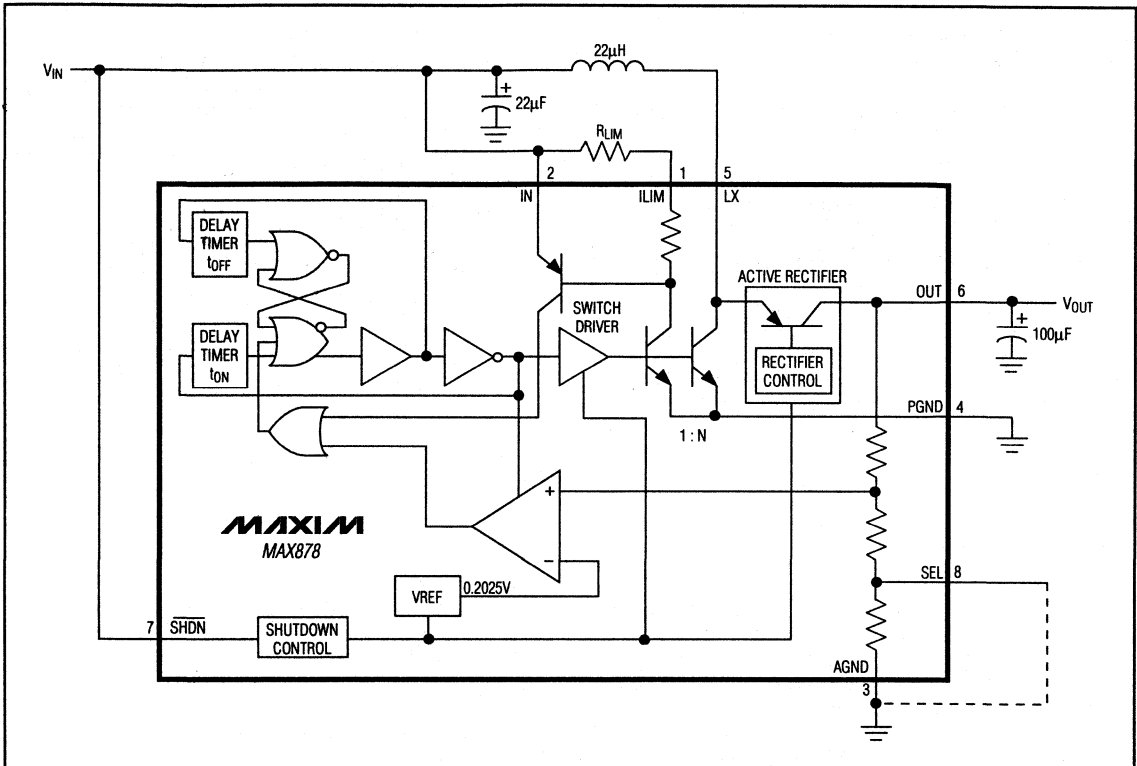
$V_{IN}$

22µH

22µF

$R_{LIM}$

2

1

5

IN

ILIM

LX

DELAY TIMER $t_{OFF}$

DELAY TIMER $t_{ON}$

SWITCH DRIVER

ACTIVE RECTIFIER

RECTIFIER CONTROL

OUT

6

$V_{OUT}$

100µF

PGND

4

1 : N

MAXIM

MAX878

VREF

0.2025V

SEL

8

7

$\overline{SHDN}$

SHUTDOWN CONTROL

AGND

3